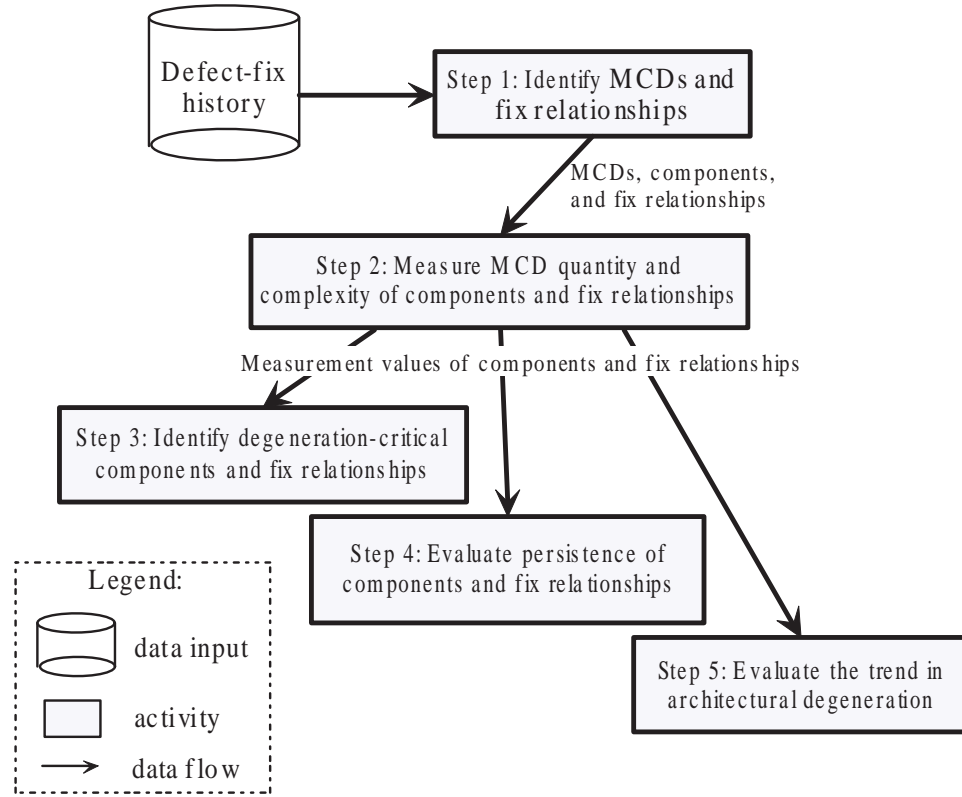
Defect-fix history

Step 1: Identify MCDs and fix relationships

MCDs, components, and fix relationships

Step 2: Measure MCD quantity and complexity of components and fix relationships

Measurement values of components and fix relationships

Step 3: Identify degeneration-critical components and fix relationships

Step 4: Evaluate persistence of components and fix relationships

Step 5: Evaluate the trend in architectural degeneration

Legend:

data input

activity

data flow